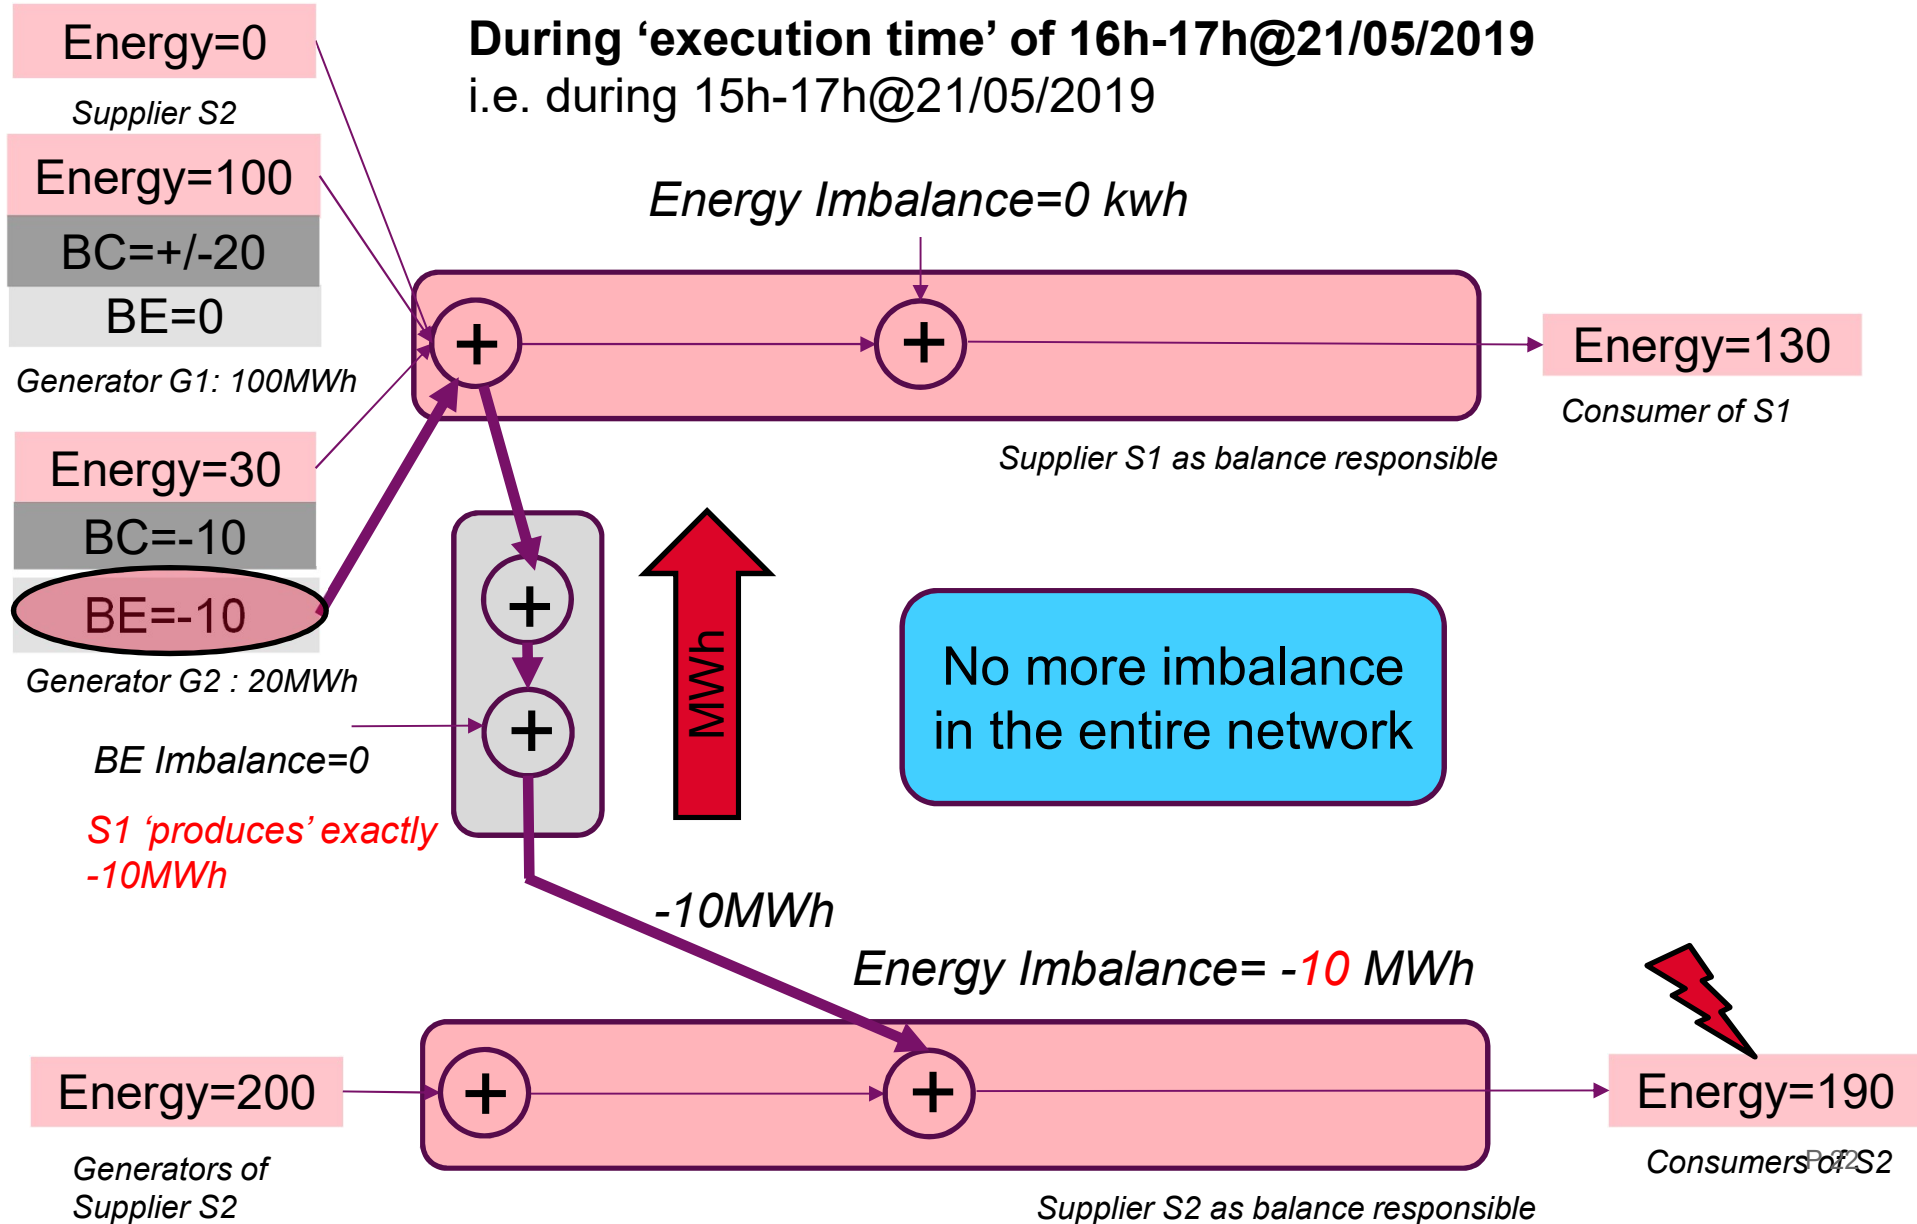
During ‘execution time’ of 16h-17h@21/05/2019
i.e. during 15h-17h@21/05/2019

Energy=0
Supplier S2

Energy=100
BC=+/-20
BE=0
Generator G1: 100MWh

Energy Imbalance=0 kwh

+ +

Energy=130
Consumer of S1

Supplier S1 as balance responsible

Energy=30
BC=-10
BE=-10
Generator G2 : 20MWh

+
+

MWh

No more imbalance in the entire network

BE Imbalance=0

S1 ‘produces’ exactly -10MWh

-10MWh

Energy Imbalance= -10 MWh

Energy=200
Generators of Supplier S2

+ +

Energy=190
Consumers of S2

P 42

Supplier S2 as balance responsible